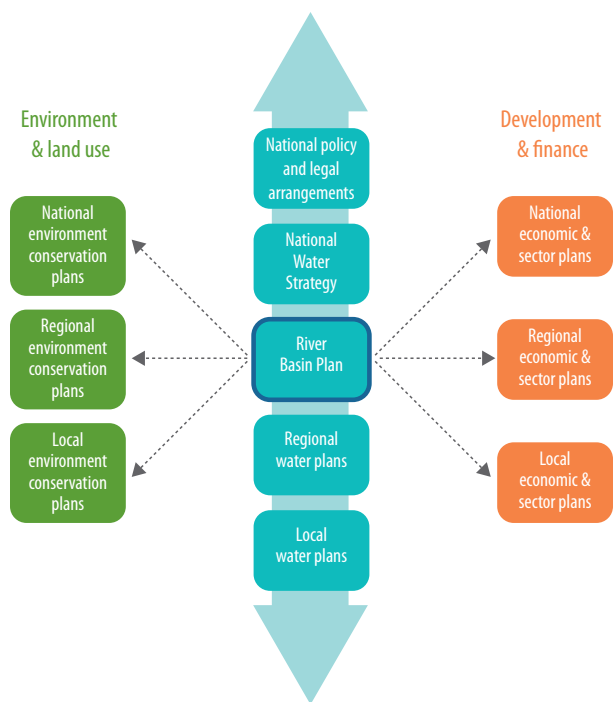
Environment & land use

National environment conservation plans

Regional environment conservation plans

Local environment conservation plans

National policy and legal arrangements

National Water Strategy

River Basin Plan

Regional water plans

Local water plans

Development & finance

National economic & sector plans

Regional economic & sector plans

Local economic & sector plans